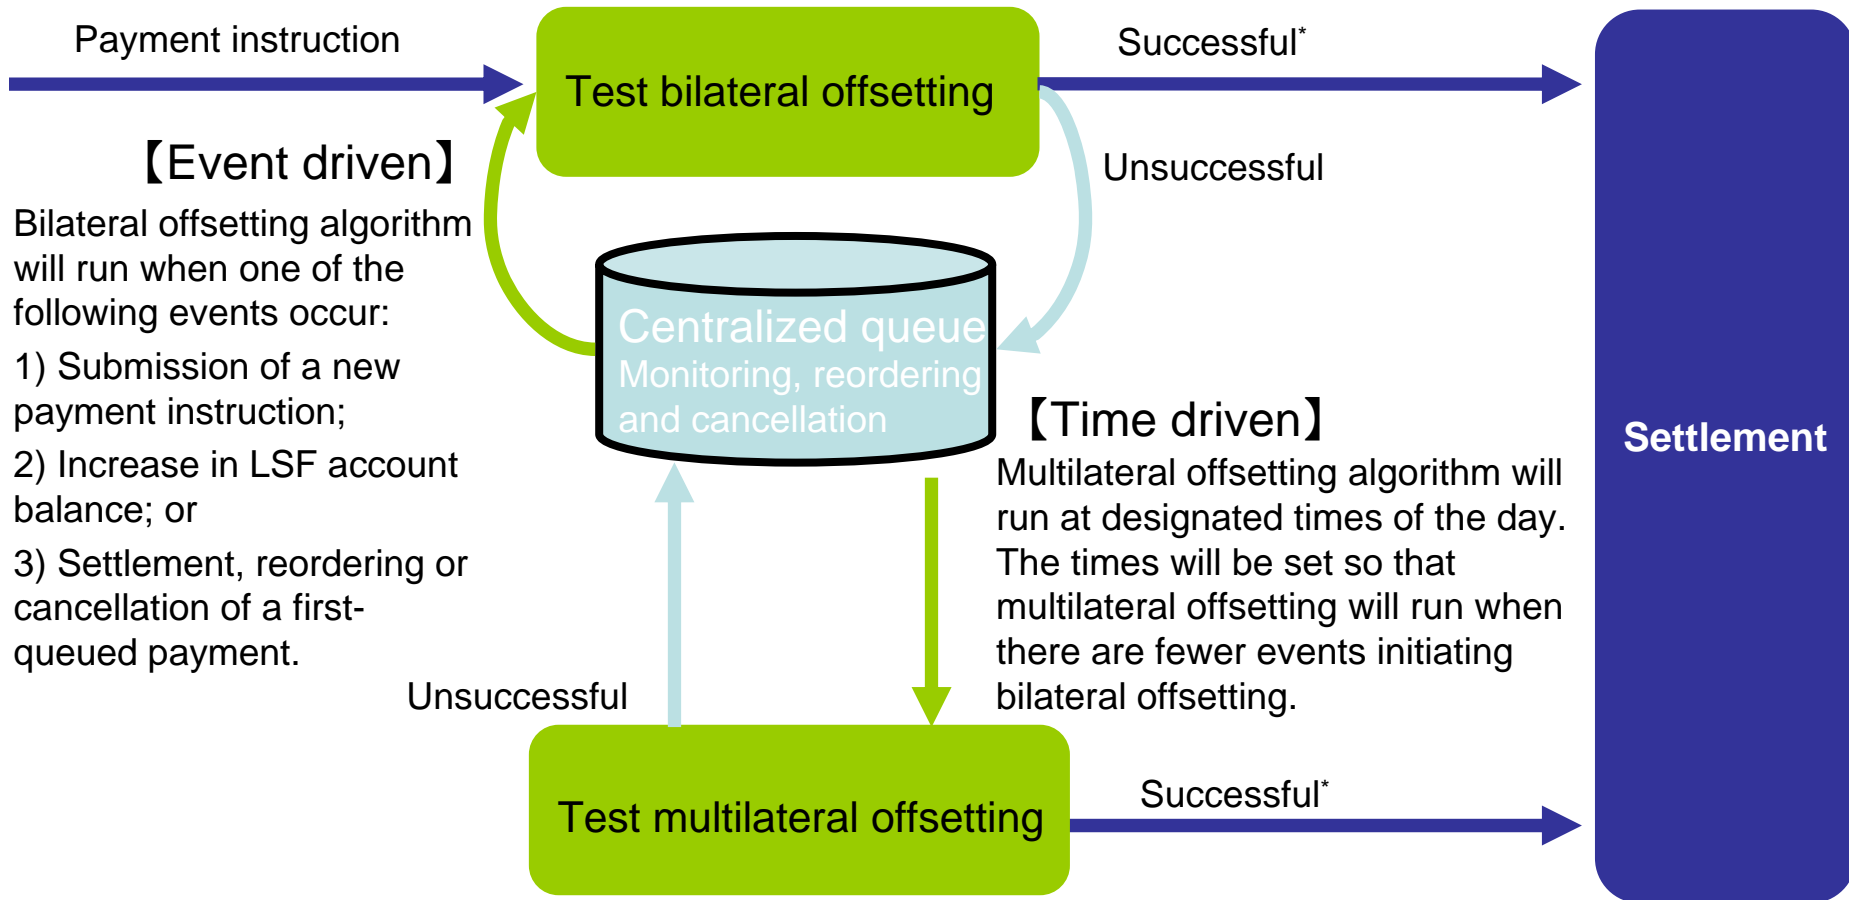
Payment instruction

Test bilateral offsetting

Successful*

Unsuccessful

【Event driven】

Bilateral offsetting algorithm will run when one of the following events occur:

1) Submission of a new payment instruction;

2) Increase in LSF account balance; or

3) Settlement, reordering or cancellation of a first-queued payment.

Centralized queue
Monitoring, reordering and cancellation

【Time driven】

Multilateral offsetting algorithm will run at designated times of the day. The times will be set so that multilateral offsetting will run when there are fewer events initiating bilateral offsetting.

Settlement

Unsuccessful

Test multilateral offsetting

Successful*